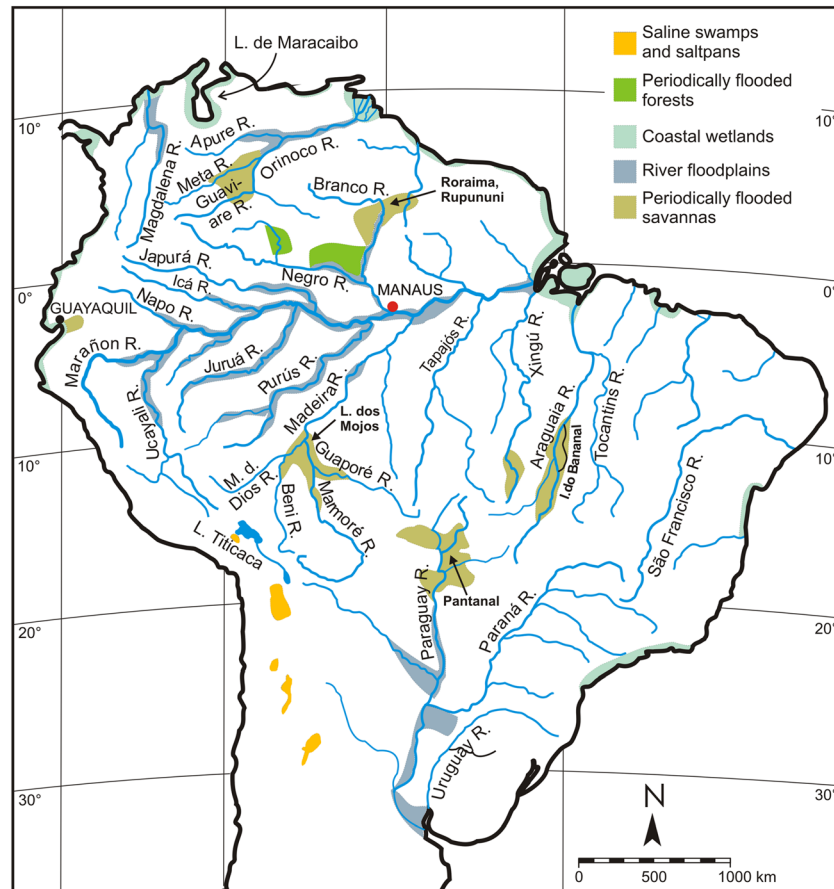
Saline swamps and saltpans

Periodically flooded forests

Coastal wetlands

River floodplains

Periodically flooded savannas

L. de Maracaibo

10°

10°

Apure R.

Magdalena R.

Meta R.

Orinoco R.

Guavi-are R.

Branco R.

Roraima, Rupununi

Japurá R.

Içá R.

Negro R.

MANAUS

0°

0°

GUAYAQUIL

Napo R.

Marañon R.

Juruá R.

Purús R.

Tapajós R.

Xingú R.

Ucayali R.

Madeira R.

L. dos Mojos

Araguaia R.

Tocantins R.

I. do Bananal

10°

10°

M. d. Dios R.

Guaporé R.

Beni R.

Mamoré R.

São Francisco R.

L. Titicaca

Paraguay R.

Pantanal

Paraná R.

20°

20°

Uruguay R.

30°

30°

N

0

500

1000 km